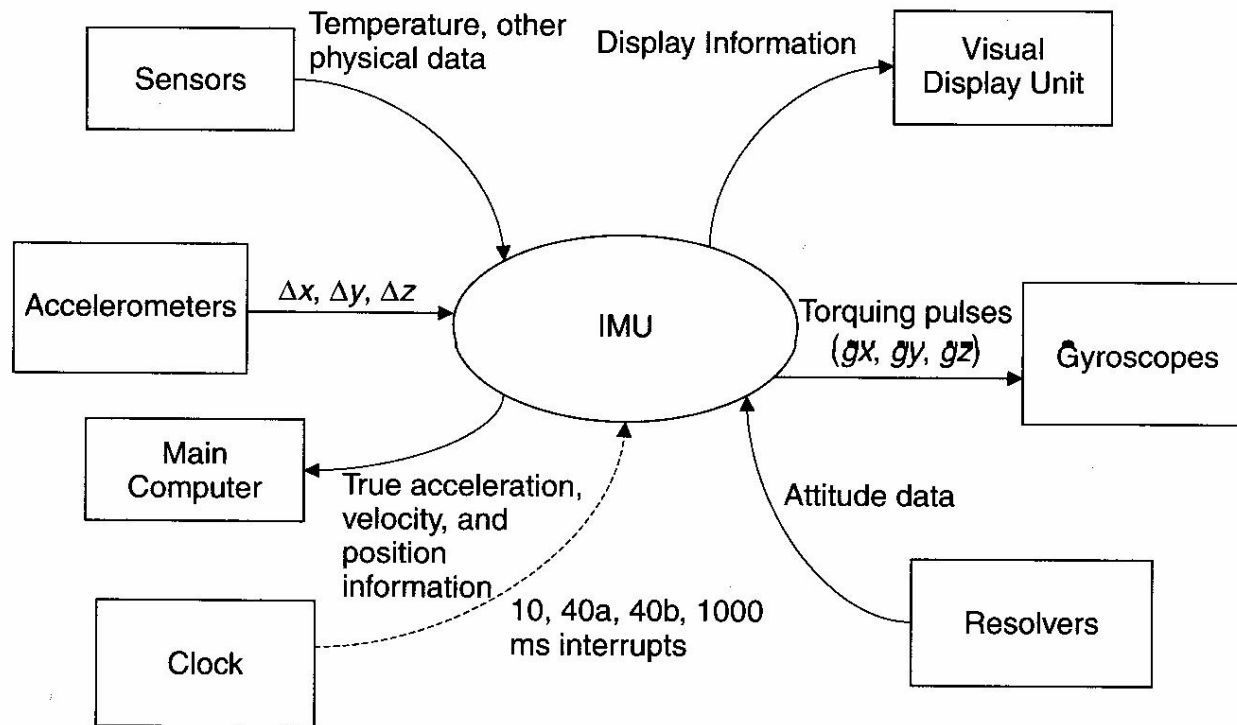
Sensors

Temperature, other physical data

Display Information

Visual Display Unit

Accelerometers

$\Delta x$, $\Delta y$, $\Delta z$

IMU

Torquing pulses ($gx$, $gy$, $gz$)

Gyroscopes

Main Computer

True acceleration, velocity, and position information

Attitude data

Clock

10, 40a, 40b, 1000 ms interrupts

Resolvers